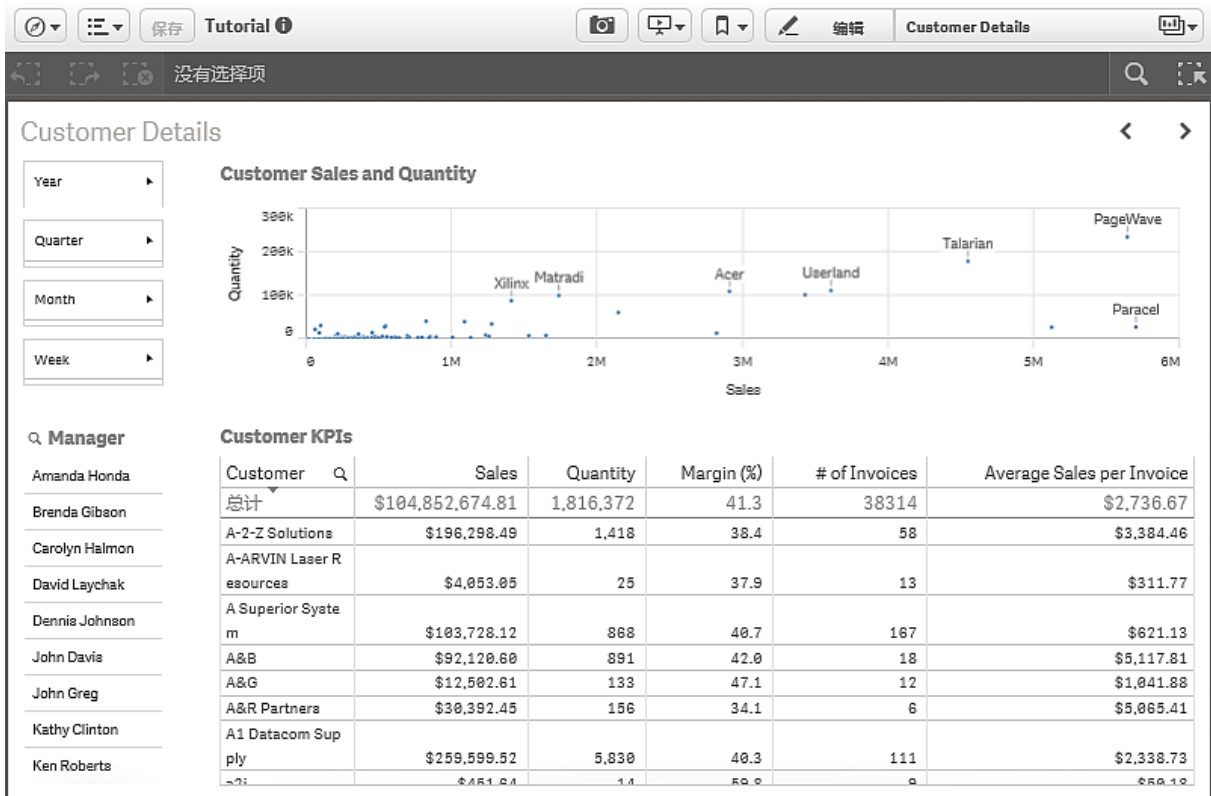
保存 Tutorial

编辑 Customer Details

没有选择项

Customer Details

Year

Quarter

Month

Week

Customer Sales and Quantity

Quantity

300k

200k

100k

0

Xilinx Matradi Acer Userland Talarian PageWave Paracel

0 1M 2M 3M 4M 5M 6M

Sales

Manager

Amanda Honda

Brenda Gibson

Carolyn Halmon

David Laychak

Dennis Johnson

John Davis

John Greg

Kathy Clinton

Ken Roberts

Customer KPIs

| Customer | Sales | Quantity | Margin (%) | # of Invoices | Average Sales per Invoice |
|---|---|---|---|---|---|
| 总计 | $104,852,674.81 | 1,816,372 | 41.3 | 38314 | $2,736.67 |
| A-2-Z Solutions | $196,298.49 | 1,418 | 38.4 | 58 | $3,384.46 |
| A-ARVIN Laser Resources | $4,053.05 | 25 | 37.9 | 13 | $311.77 |
| A Superior System | $103,728.12 | 868 | 40.7 | 167 | $621.13 |
| A&B | $92,120.60 | 891 | 42.0 | 18 | $5,117.81 |
| A&G | $12,502.61 | 133 | 47.1 | 12 | $1,041.88 |
| A&R Partners | $30,392.45 | 156 | 34.1 | 6 | $5,065.41 |
| A1 Datacom Supply | $259,599.52 | 5,830 | 40.3 | 111 | $2,338.73 |
| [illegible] | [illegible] | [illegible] | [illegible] | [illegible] | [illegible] |